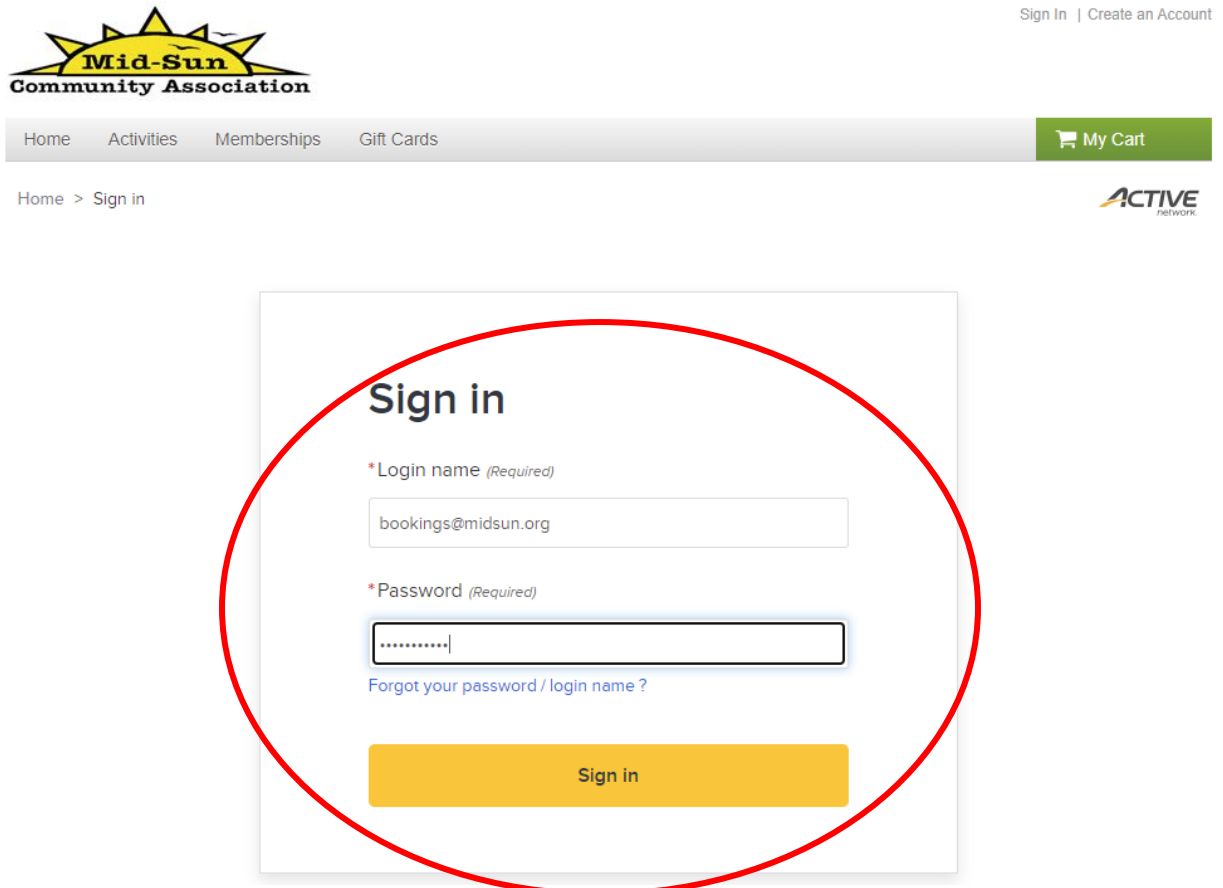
Mid-Sun
Community Association

Sign In | Create an Account

Home Activities Memberships Gift Cards

My Cart

Home > Sign in

ACTIVE network

Sign in

*Login name (Required)

bookings@midsun.org

*Password (Required)

•••••••••••

Forgot your password / login name ?

Sign in